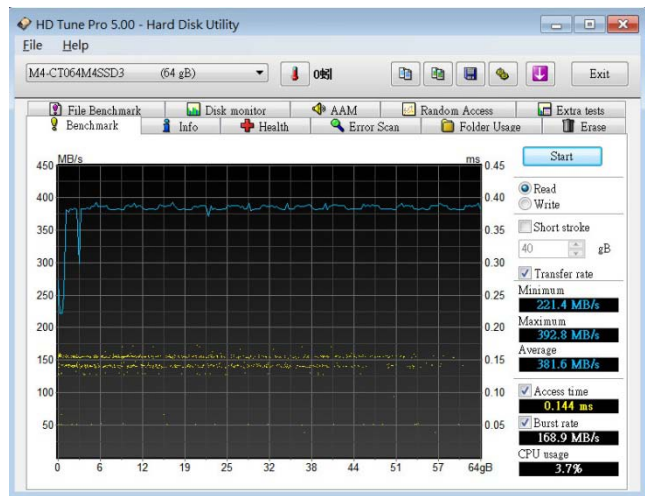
HD Tune Pro 5.00 - Hard Disk Utility

File Help

M4-CT064M4SSD3 (64 gB)

0°C

Exit

File Benchmark | Disk monitor | AAM | Random Access | Extra tests
Benchmark | Info | Health | Error Scan | Folder Usage | Erase

MB/s
ms

450
400
350
300
250
200
150
100
50

0.45
0.40
0.35
0.30
0.25
0.20
0.15
0.10
0.05

0 6 12 19 25 32 38 44 51 57 64gB

Start

Read
Write

Short stroke
40 gB

Transfer rate
Minimum
221.4 MB/s
Maximum
392.8 MB/s
Average
381.6 MB/s

Access time
0.144 ms

Burst rate
168.9 MB/s

CPU usage
3.7%